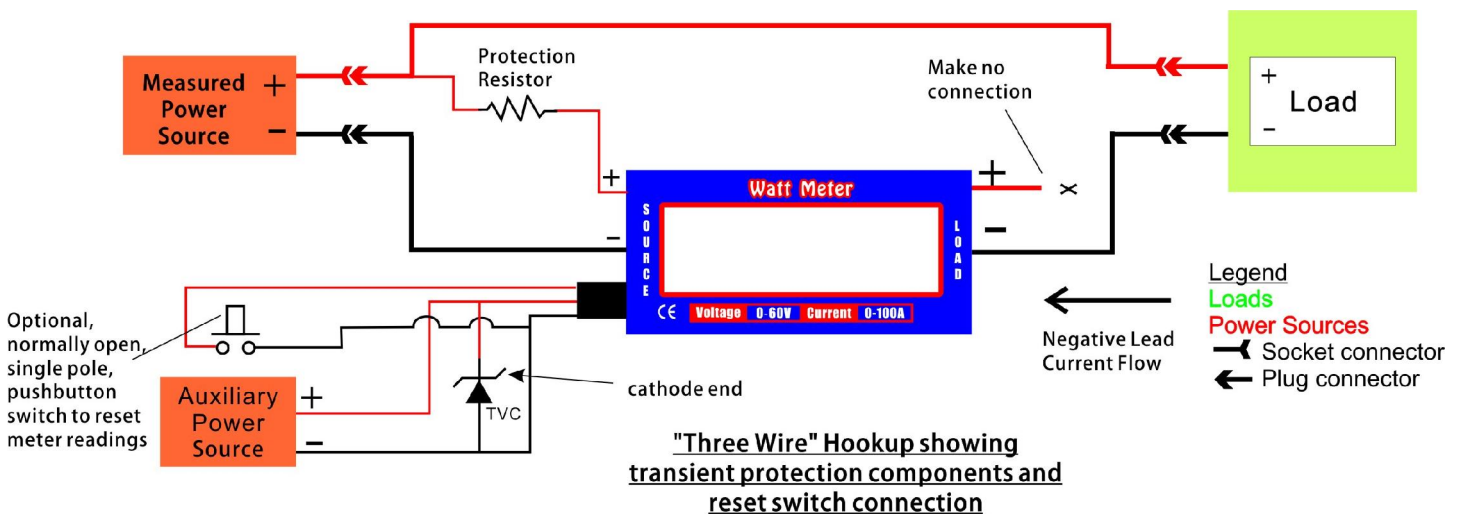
Measured Power Source
+
−
Protection Resistor
Make no connection
+
Load
−
+
−
Watt Meter
SOURCE
LOAD
+
−
×
CE Voltage 0-60V Current 0-100A
Optional, normally open, single pole, pushbutton switch to reset meter readings
Auxiliary Power Source
+
−
TVC
cathode end
Negative Lead Current Flow
Legend
Loads
Power Sources
Socket connector
Plug connector
"Three Wire" Hookup showing transient protection components and reset switch connection